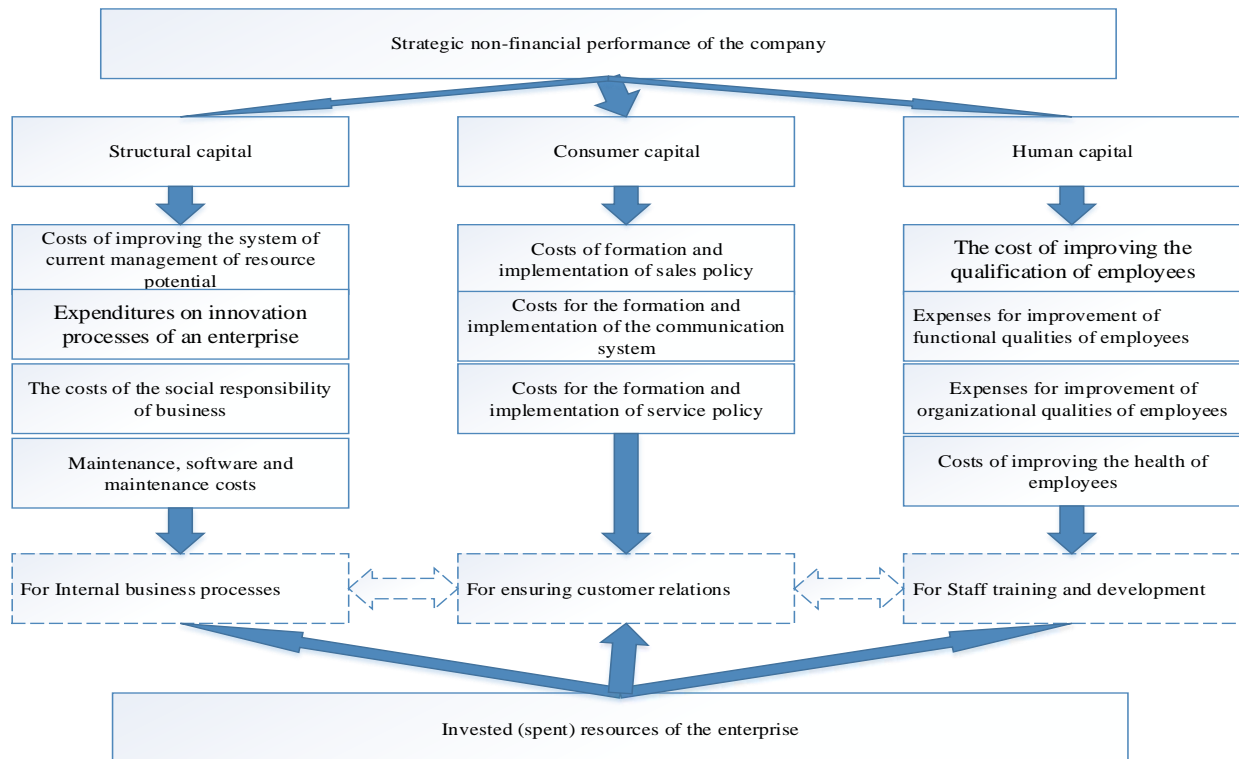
Strategic non-financial performance of the company

Structural capital

Consumer capital

Human capital

Costs of improving the system of current management of resource potential

Expenditures on innovation processes of an enterprise

The costs of the social responsibility of business

Maintenance, software and maintenance costs

Costs of formation and implementation of sales policy

Costs for the formation and implementation of the communication system

Costs for the formation and implementation of service policy

The cost of improving the qualification of employees

Expenses for improvement of functional qualities of employees

Expenses for improvement of organizational qualities of employees

Costs of improving the health of employees

For Internal business processes

For ensuring customer relations

For Staff training and development

Invested (spent) resources of the enterprise